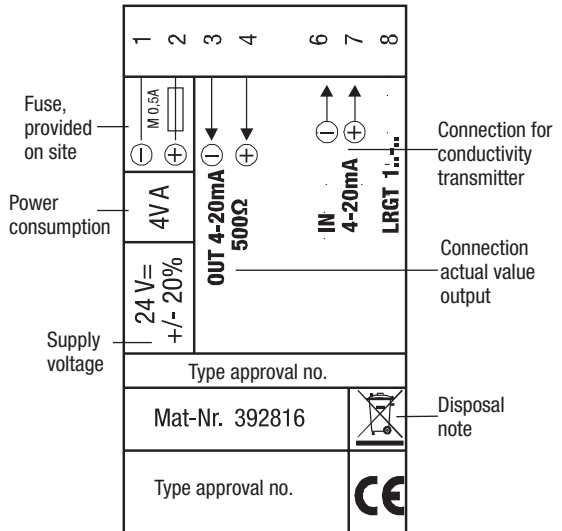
1 2 3 4 6 7 8

Fuse, provided on site

M 0,5A

$\ominus$ $\oplus$

$\ominus$ $\oplus$

$\ominus$ $\oplus$

Connection for conductivity transmitter

Power consumption

4VA

OUT 4-20mA 500Ω

IN 4-20mA

LRGT 1...

Connection actual value output

24 V= +/- 20%

Supply voltage

Type approval no.

Mat-Nr. 392816

Disposal note

Type approval no.

CE